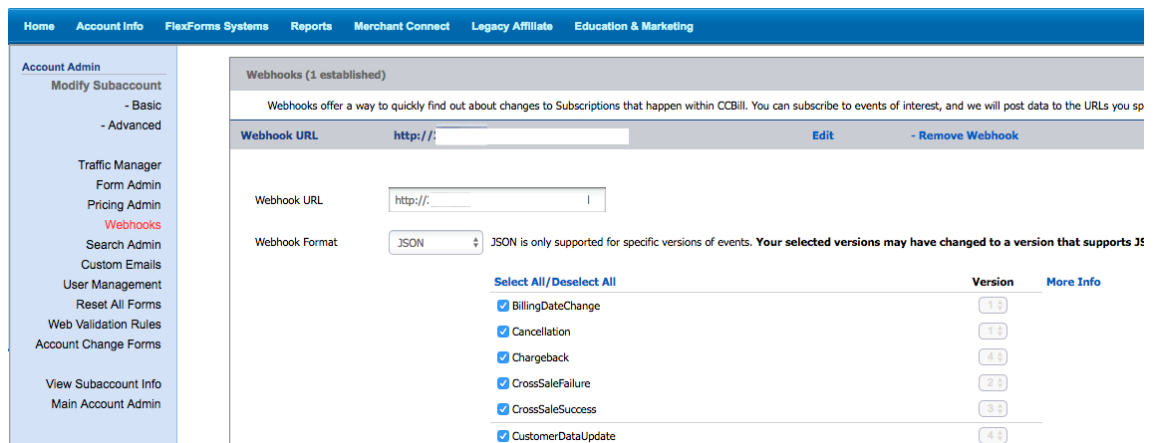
Home Account Info FlexForms Systems Reports Merchant Connect Legacy Affiliate Education & Marketing

Account Admin
Modify Subaccount
- Basic
- Advanced

Traffic Manager
Form Admin
Pricing Admin
Webhooks
Search Admin
Custom Emails
User Management
Reset All Forms
Web Validation Rules
Account Change Forms

View Subaccount Info
Main Account Admin

Webhooks (1 established)

Webhooks offer a way to quickly find out about changes to Subscriptions that happen within CCBill. You can subscribe to events of interest, and we will post data to the URLs you sp

Webhook URL http:// Edit - Remove Webhook

Webhook URL http://

Webhook Format JSON JSON is only supported for specific versions of events. **Your selected versions may have changed to a version that supports JS**

| Select All/Deselect All | Version | More Info |
|---|---|---|
| BillingDateChange | 1 | |
| Cancellation | 1 | |
| Chargeback | 4 | |
| CrossSaleFailure | 2 | |
| CrossSaleSuccess | 3 | |
| CustomerDataUpdate | 4 | |